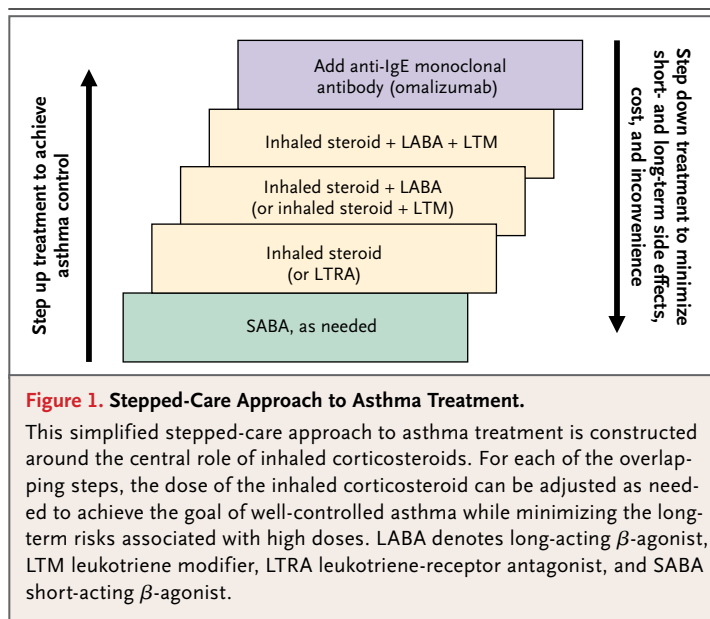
Step up treatment to achieve asthma control

Add anti-IgE monoclonal antibody (omalizumab)

Inhaled steroid + LABA + LTM

Inhaled steroid + LABA (or inhaled steroid + LTM)

Inhaled steroid (or LTRA)

SABA, as needed

Step down treatment to minimize short- and long-term side effects, cost, and inconvenience

Figure 1. Stepped-Care Approach to Asthma Treatment.

This simplified stepped-care approach to asthma treatment is constructed around the central role of inhaled corticosteroids. For each of the overlapping steps, the dose of the inhaled corticosteroid can be adjusted as needed to achieve the goal of well-controlled asthma while minimizing the long-term risks associated with high doses. LABA denotes long-acting $\beta$-agonist, LTM leukotriene modifier, LTRA leukotriene-receptor antagonist, and SABA short-acting $\beta$-agonist.